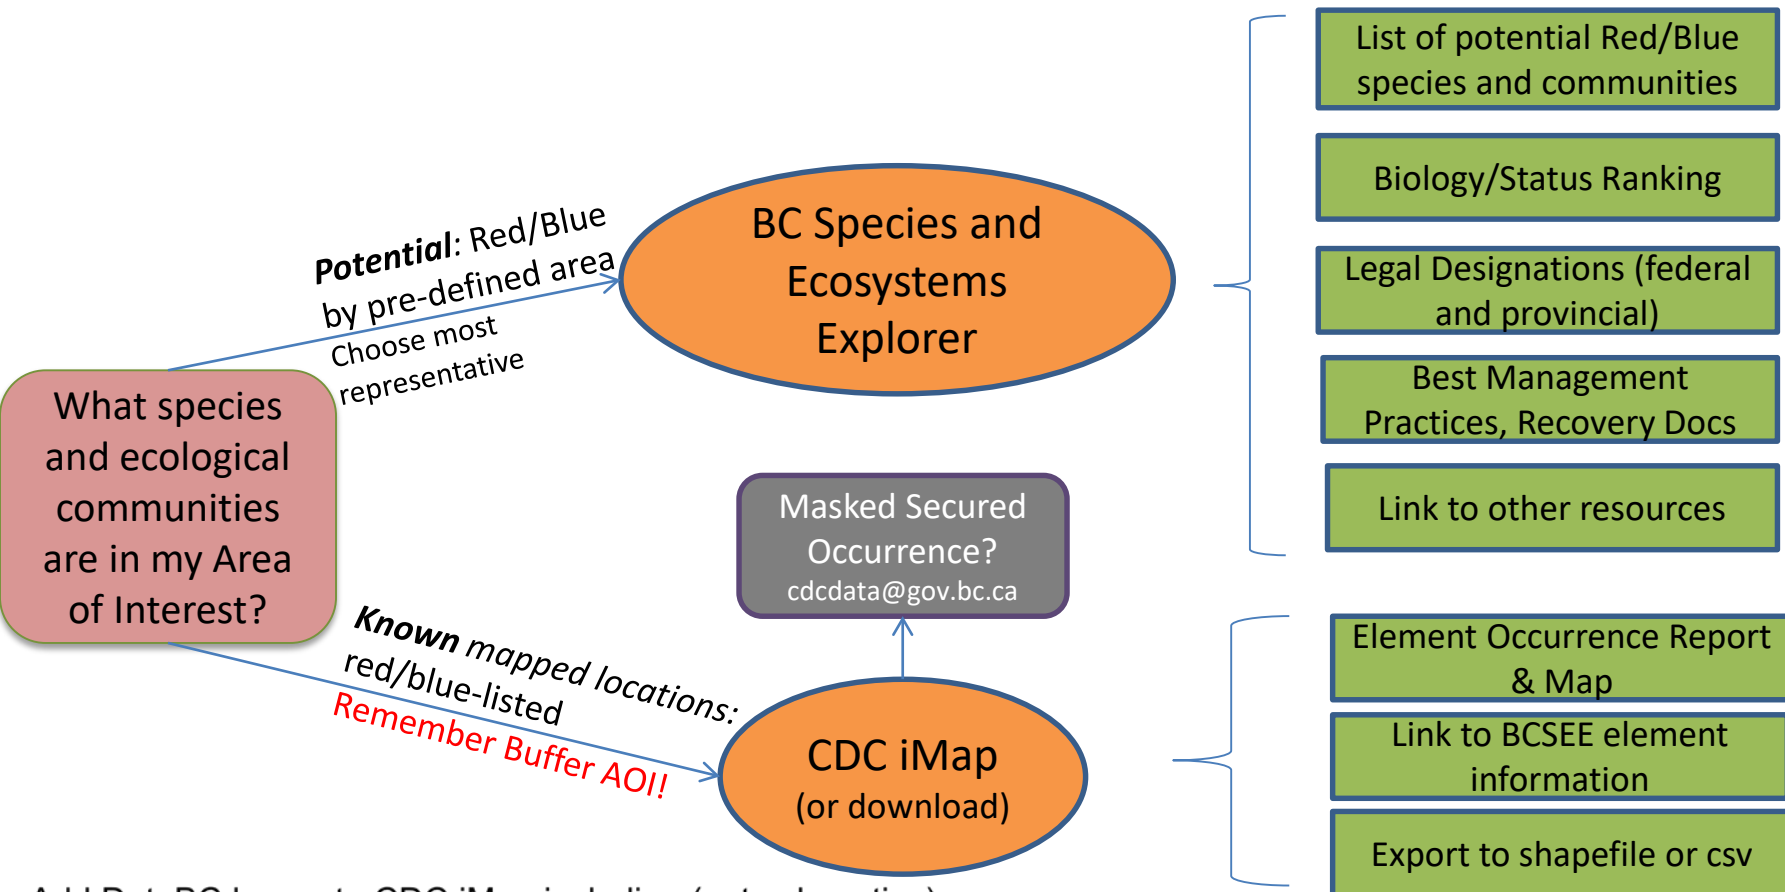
What species and ecological communities are in my Area of Interest?

***Potential***: Red/Blue by pre-defined area

Choose most representative

BC Species and Ecosystems Explorer

List of potential Red/Blue species and communities

Biology/Status Ranking

Legal Designations (federal and provincial)

Best Management Practices, Recovery Docs

Link to other resources

Masked Secured Occurrence?
cdcdata@gov.bc.ca

***Known*** mapped locations: red/blue-listed

Remember Buffer AOI!

CDC iMap
(or download)

Element Occurrence Report & Map

Link to BCSEE element information

Export to shapefile or csv

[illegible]